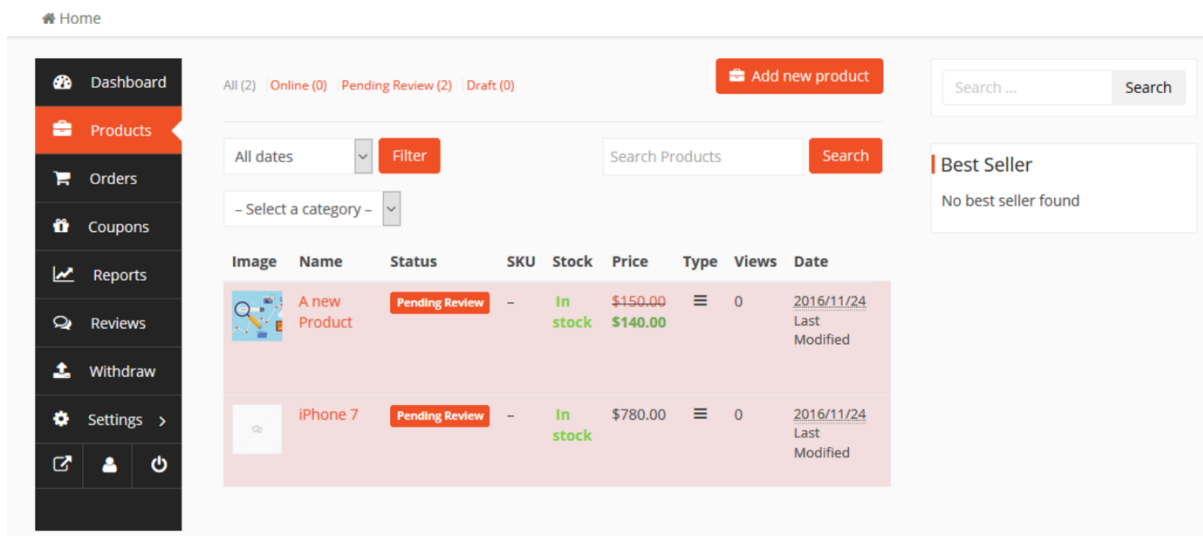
Home

Dashboard
Products
Orders
Coupons
Reports
Reviews
Withdraw
Settings >

All (2) | Online (0) | Pending Review (2) | Draft (0)

Add new product

All dates | Filter

Search Products | Search

– Select a category –

| Image | Name | Status | SKU | Stock | Price | Type | Views | Date |
|---|---|---|---|---|---|---|---|---|
| | A new Product | Pending Review | – | In stock | ~~\$150.00~~ \$140.00 | ≡ | 0 | 2016/11/24 Last Modified |
| | iPhone 7 | Pending Review | – | In stock | \$780.00 | ≡ | 0 | 2016/11/24 Last Modified |

Search ... | Search

Best Seller
No best seller found